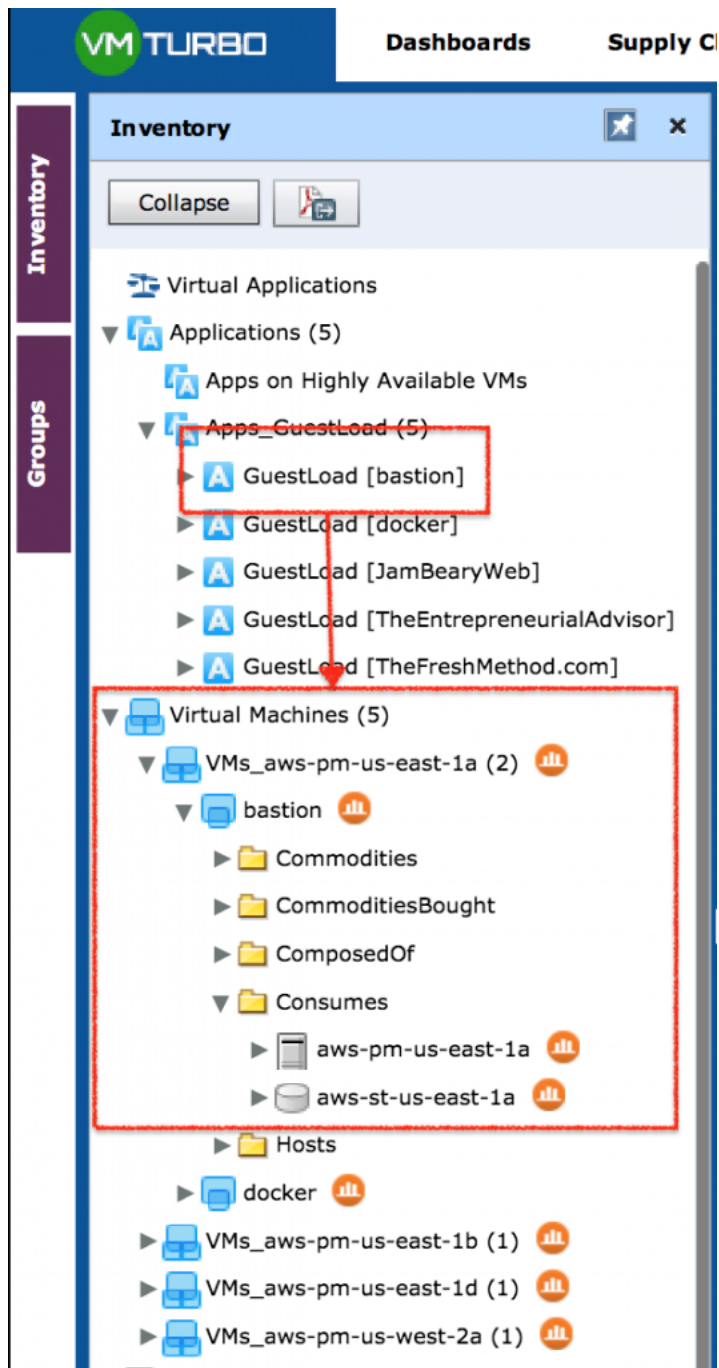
VM TURBO

Dashboards

Supply Cl

Inventory

Groups

Inventory

Collapse

Virtual Applications

Applications (5)

Apps on Highly Available VMs

Apps_GuestLoad (5)

GuestLoad [bastion]

GuestLoad [docker]

GuestLoad [JamBearyWeb]

GuestLoad [TheEntrepreneurialAdvisor]

GuestLoad [TheFreshMethod.com]

Virtual Machines (5)

VMs_aws-pm-us-east-1a (2)

bastion

Commodities

CommoditiesBought

ComposedOf

Consumes

aws-pm-us-east-1a

aws-st-us-east-1a

Hosts

docker

VMs_aws-pm-us-east-1b (1)

VMs_aws-pm-us-east-1d (1)

VMs_aws-pm-us-west-2a (1)